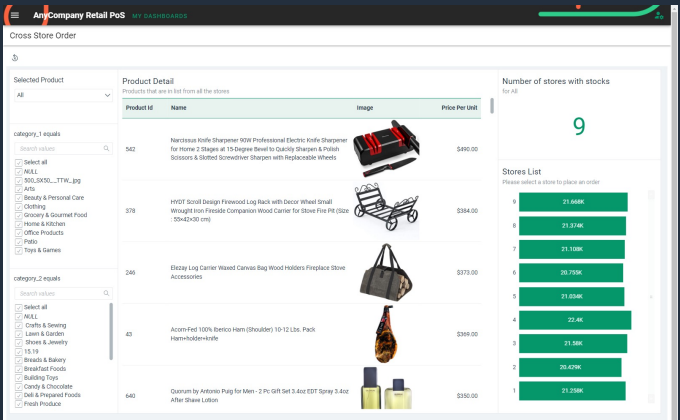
AnyCompany Retail PoS MY DASHBOARDS

Cross Store Order

Selected Product

All

category_1 equals

Search values

Select all
NULL
500_SX50__TTW_.jpg
Arts
Beauty & Personal Care
Clothing
Grocery & Gourmet Food
Home & Kitchen
Office Products
Patio
Toys & Games

category_2 equals

Search values

Select all
NULL
Crafts & Sewing
Lawn & Garden
Shoes & Jewelry
15.19
Breads & Bakery
Breakfast Foods
Building Toys
Candy & Chocolate
Deli & Prepared Foods
Fresh Produce

Product Detail
Products that are in list from all the stores

| Product Id | Name | Image | Price Per Unit |
|---|---|---|---|
| 582 | Narcissus Knife Sharpener 90W Professional Electric Knife Sharpener for Home 2 Stages at 15-Degree Bevel to Quickly Sharpen & Polish Scissors & Slotted Screwdriver Sharpen with Replaceable Wheels | | $490.00 |
| 378 | HYDT Scroll Design Firewood Log Rack with Decor Wheel Small Wrought Iron Fireside Companion Wood Carrier for Stove Fire Pit (Size : 55×42×30 cm) | | $384.00 |
| 246 | Elezay Log Carrier Waxed Canvas Bag Wood Holders Fireplace Stove Accessories | | $373.00 |
| 43 | Acorn-Fed 100% Iberico Ham (Shoulder) 10-12 Lbs. Pack Ham+holder+knife | | $369.00 |
| 640 | Quorum by Antonio Puig for Men - 2 Pc Gift Set 3.4oz EDT Spray 3.4oz After Shave Lotion | | $350.00 |

Number of stores with stocks
for All

9

Stores List
Please select a store to place an order

9 21.668K
8 21.374K
7 21.108K
6 20.755K
5 21.034K
4 22.4K
3 21.58K
2 20.479K
1 21.258K